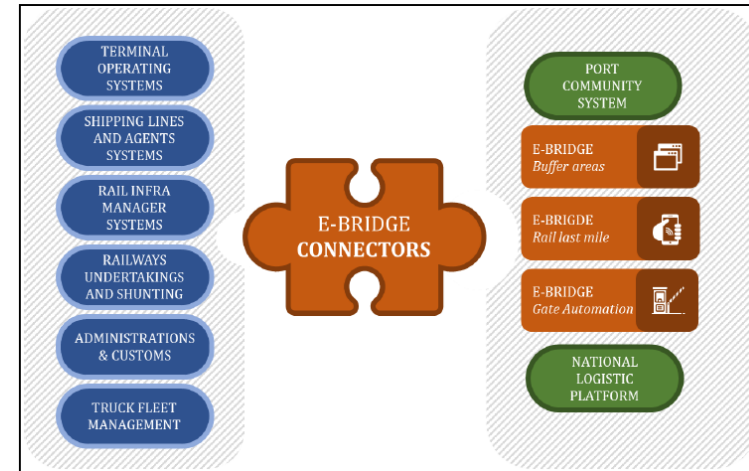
TERMINAL OPERATING SYSTEMS

SHIPPING LINES AND AGENTS SYSTEMS

RAIL INFRA MANAGER SYSTEMS

RAILWAYS UNDERTAKINGS AND SHUNTING

ADMINISTRATIONS & CUSTOMS

TRUCK FLEET MANAGEMENT

E-BRIDGE CONNECTORS

PORT COMMUNITY SYSTEM

E-BRIDGE
Buffer areas

E-BRIGDE
Rail last mile

E-BRIDGE
Gate Automation

NATIONAL LOGISTIC PLATFORM